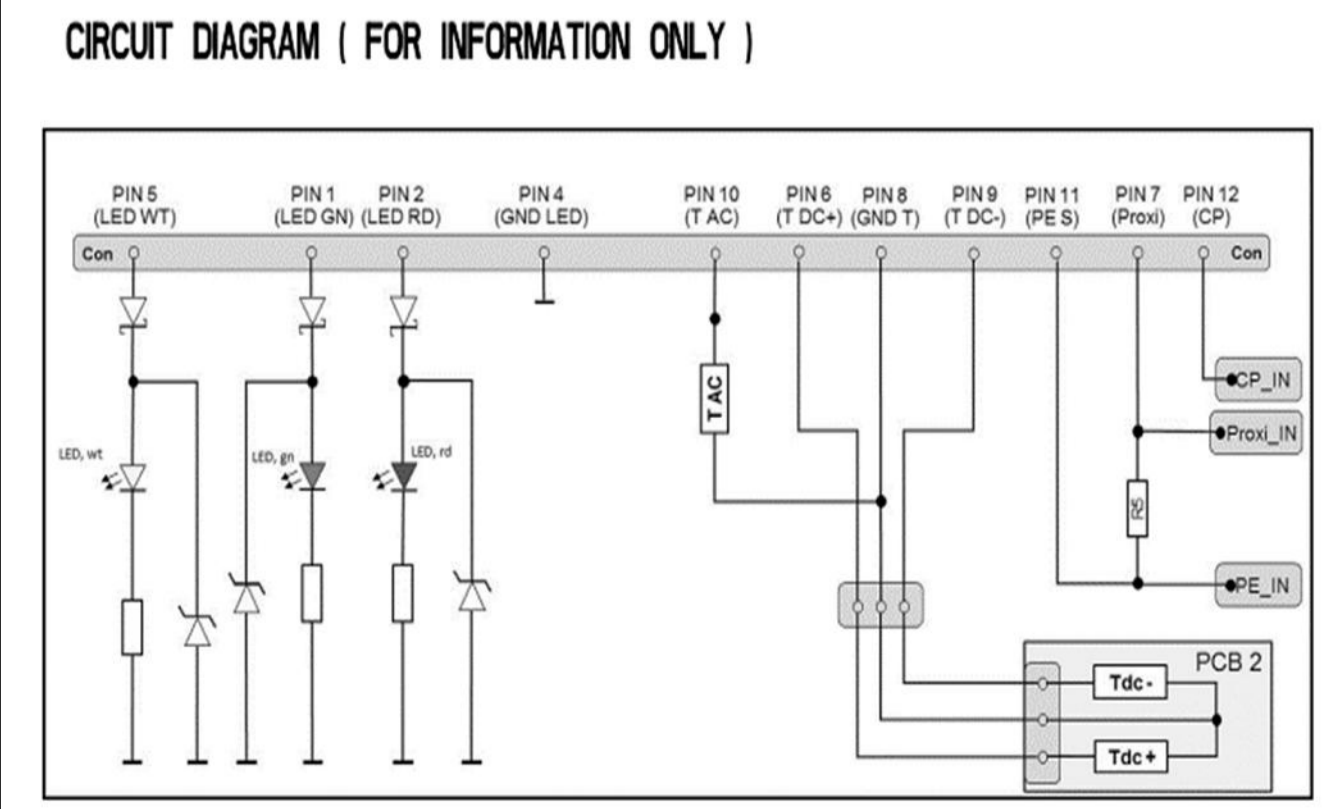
CIRCUIT DIAGRAM ( FOR INFORMATION ONLY )

PIN 5 (LED WT)
PIN 1 (LED GN)
PIN 2 (LED RD)
PIN 4 (GND LED)
PIN 10 (T AC)
PIN 6 (T DC+)
PIN 8 (GND T)
PIN 9 (T DC-)
PIN 11 (PE S)
PIN 7 (Proxi)
PIN 12 (CP)

Con
Con

LED, wt
LED, gn
LED, rd

T AC

CP_IN
Proxi_IN
RS
PE_IN

PCB 2
Tdc -
Tdc +